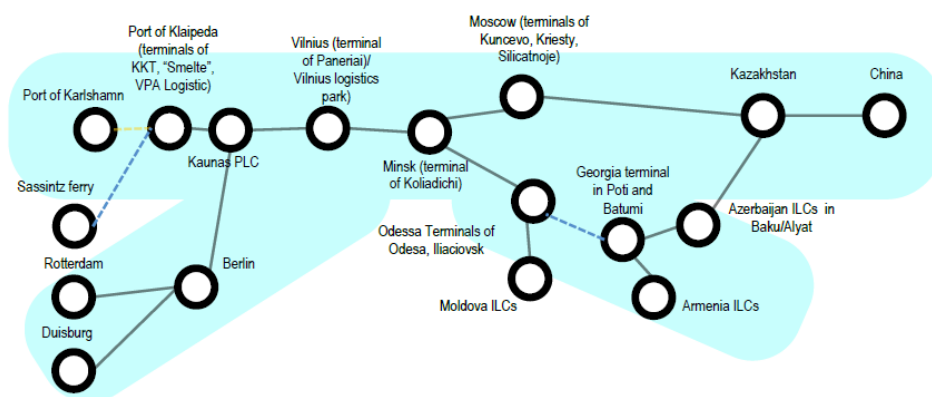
Port of Klaipeda (terminals of KKT, "Smelte", VPA Logistic)

Vilnius (terminal of Paneriai)/ Vilnius logistics park)

Moscow (terminals of Kuncevo, Kriesty, Silicatnoje)

Port of Karlshamn

Kazakhstan

China

Kaunas PLC

Minsk (terminal of Koliadichi)

Sassintz ferry

Georgia terminal in Poti and Batumi

Azerbaijan ILCs in Baku/Alyat

Odessa Terminals of Odesa, Iliaciovsk

Rotterdam

Berlin

Moldova ILCs

Armenia ILCs

Duisburg